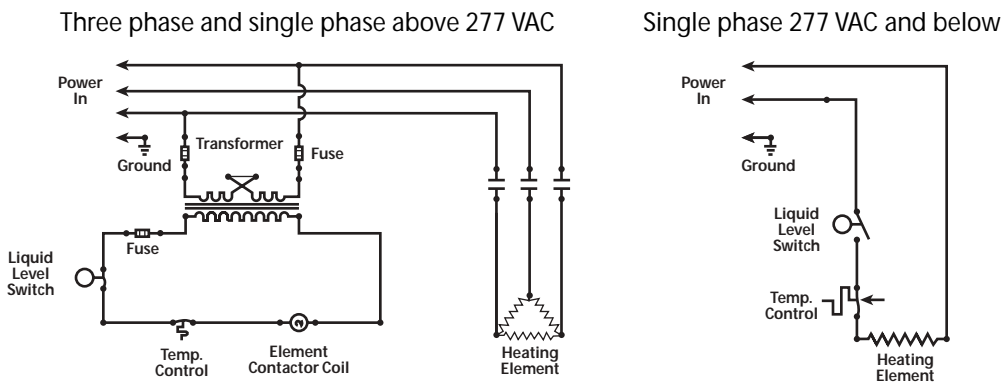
Three phase and single phase above 277 VAC

Power In

Ground

Transformer

Fuse

Fuse

Liquid Level Switch

Temp. Control

Element Contactor Coil

Heating Element

Single phase 277 VAC and below

Power In

Ground

Liquid Level Switch

Temp. Control

Heating Element